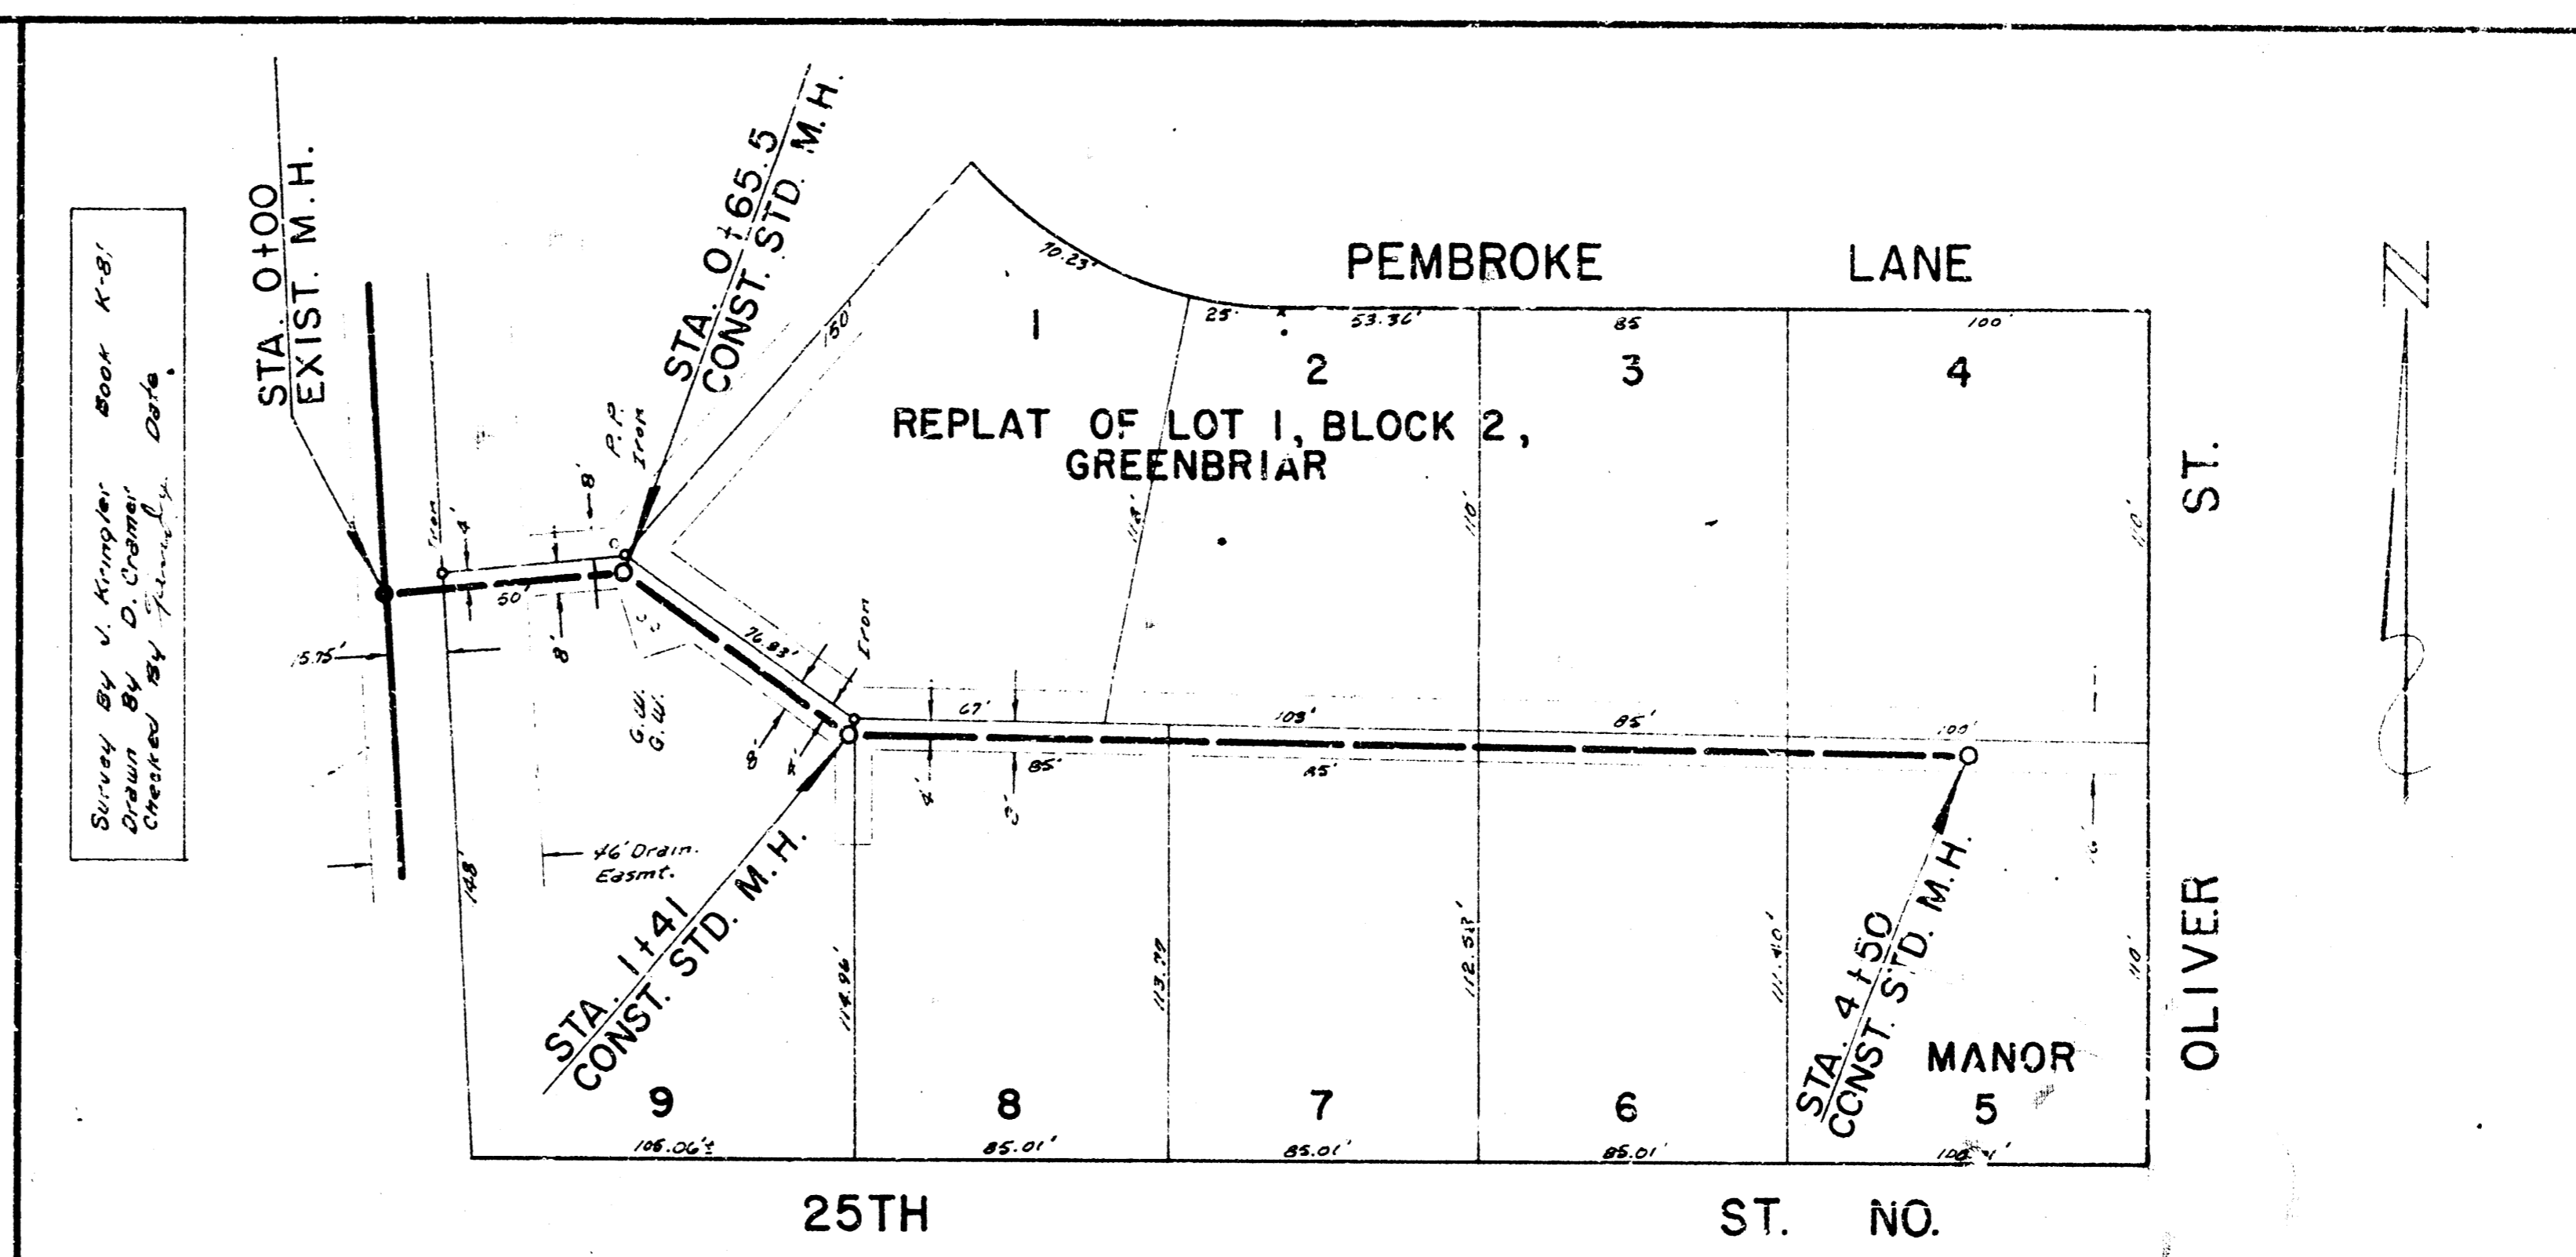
Survey By J. Kringler Book K-81
Drawn By D. Cramer
Checked By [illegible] Date

STA. 0+00
EXIST. M.H.

STA. 0+65.5
CONST. STD. M.H.

PEMBROKE LANE

N

70.23'
50'
25'
53.36'
85
100'

1
2
3
4

REPLAT OF LOT 1, BLOCK 2,
GREENBRIAR

P.P.
Iron
8'
4'
Iron
50'
8'
15.75'
76.83'
Iron
G.W.
G.W.
8'
4'
67'
85'
103'
85'
85'
100'
110'
110'
118'
4'
3'
46' Drain.
Easmt.
148'

ST.
OLIVER

STA. 1+41
CONST. STD. M.H.

STA. 4+50
CONST. STD. M.H.

114.96'
113.79
112.57'
111.40'
110'

MANOR

9
8
7
6
5

105.06'±
85.01'
85.01'
85.01'
100.41'

25TH ST. NO.